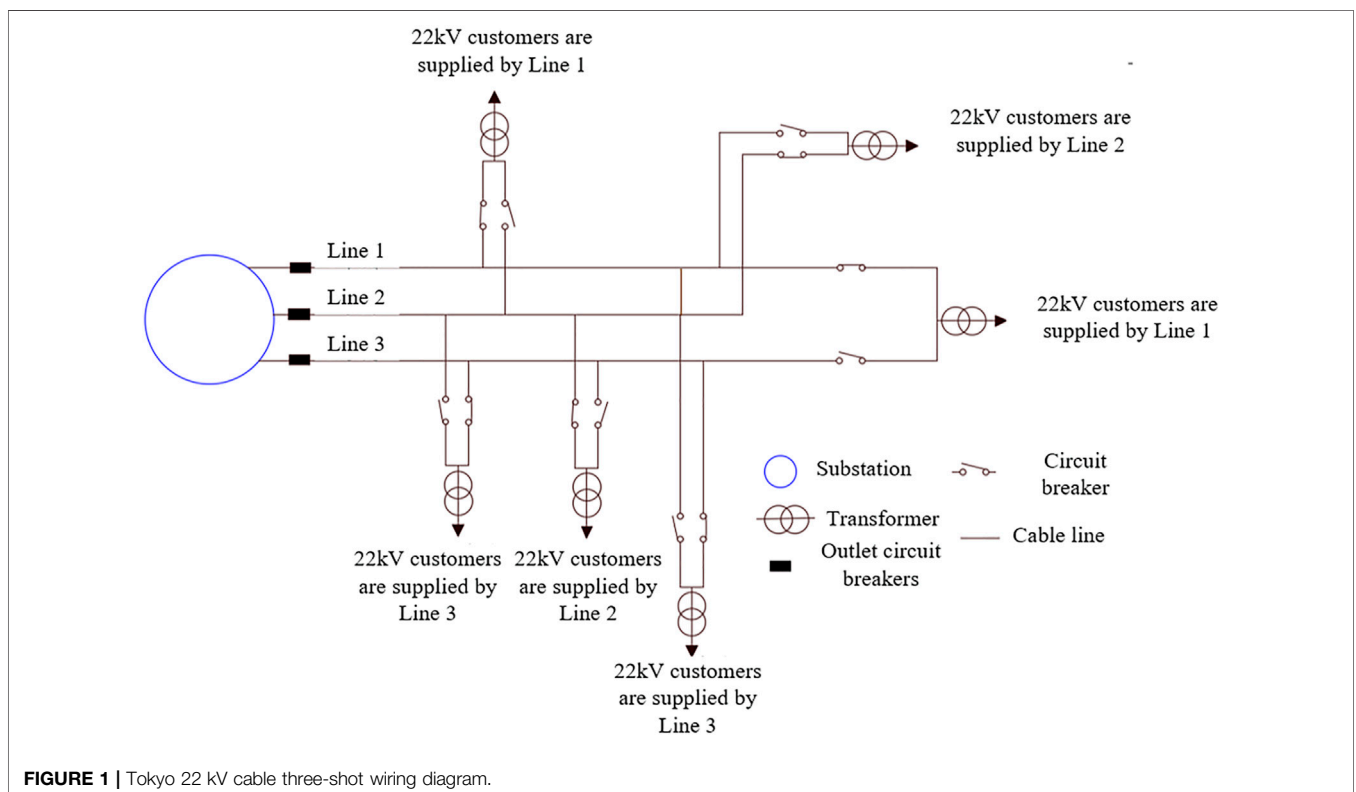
22kV customers are supplied by Line 1

22kV customers are supplied by Line 2

Line 1

Line 2

Line 3

22kV customers are supplied by Line 1

Substation

Circuit breaker

Transformer

Cable line

Outlet circuit breakers

22kV customers are supplied by Line 3

22kV customers are supplied by Line 2

22kV customers are supplied by Line 3

**FIGURE 1 |** Tokyo 22 kV cable three-shot wiring diagram.